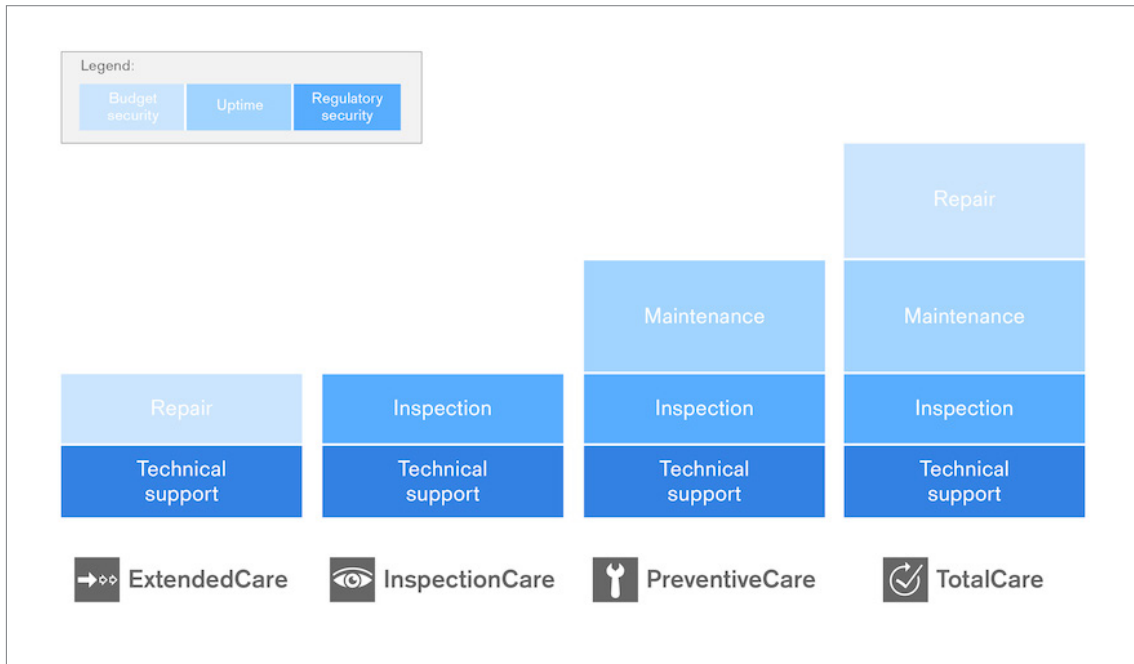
Legend:

Budget security

Uptime

Regulatory security

Repair

Technical support

ExtendedCare

Inspection

Technical support

InspectionCare

Maintenance

Inspection

Technical support

PreventiveCare

Repair

Maintenance

Inspection

Technical support

TotalCare